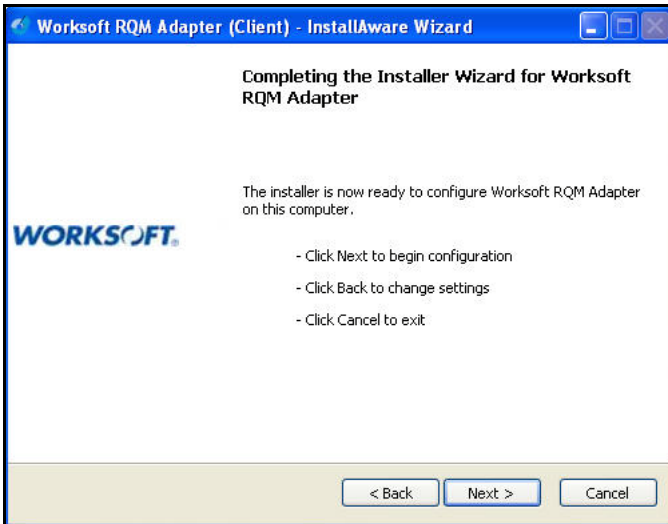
Worksoft RQM Adapter (Client) - InstallAware Wizard

Completing the Installer Wizard for Worksoft RQM Adapter

WORKSOFT

The installer is now ready to configure Worksoft RQM Adapter on this computer.

- Click Next to begin configuration

- Click Back to change settings

- Click Cancel to exit

< Back
Next >
Cancel